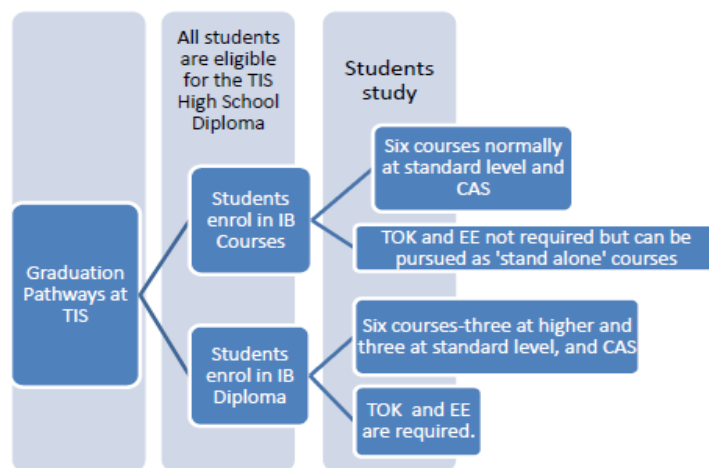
All students are eligible for the TIS High School Diploma

Students study

Graduation Pathways at TIS

Students enrol in IB Courses

Six courses normally at standard level and CAS

TOK and EE not required but can be pursued as 'stand alone' courses

Students enrol in IB Diploma

Six courses-three at higher and three at standard level, and CAS

TOK and EE are required.